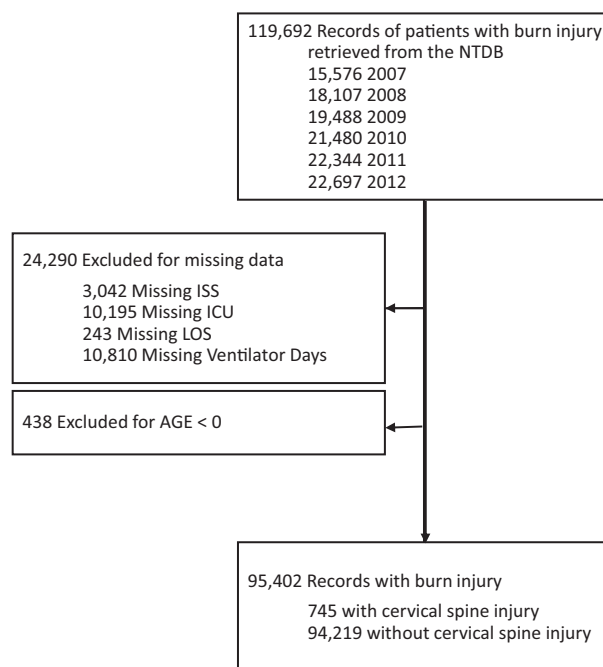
119,692 Records of patients with burn injury retrieved from the NTDB
15,576 2007
18,107 2008
19,488 2009
21,480 2010
22,344 2011
22,697 2012

24,290 Excluded for missing data
3,042 Missing ISS
10,195 Missing ICU
243 Missing LOS
10,810 Missing Ventilator Days

438 Excluded for AGE < 0

95,402 Records with burn injury
745 with cervical spine injury
94,219 without cervical spine injury